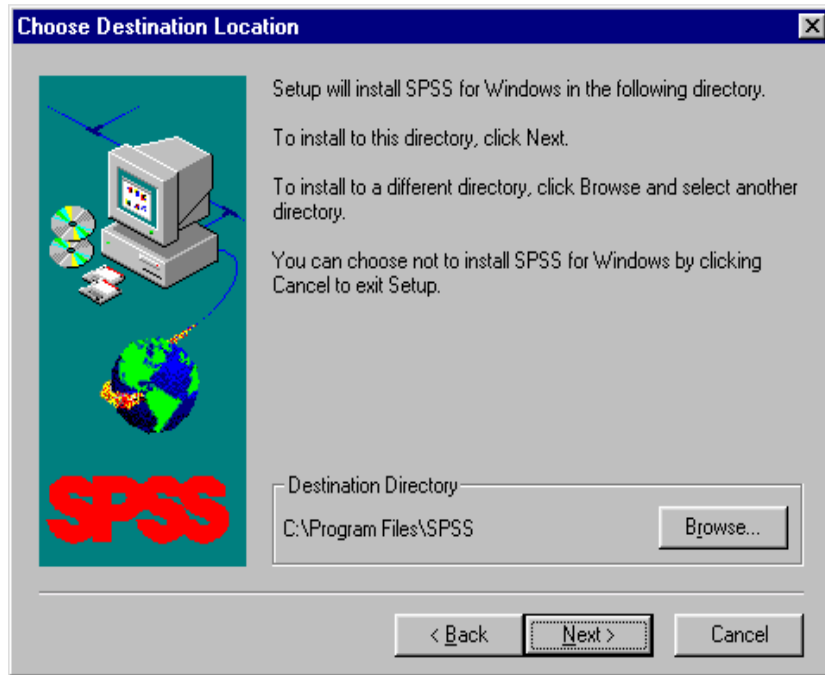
Choose Destination Location

SPSS

Setup will install SPSS for Windows in the following directory.

To install to this directory, click Next.

To install to a different directory, click Browse and select another directory.

You can choose not to install SPSS for Windows by clicking Cancel to exit Setup.

Destination Directory

C:\Program Files\SPSS

Browse...

< Back

Next >

Cancel